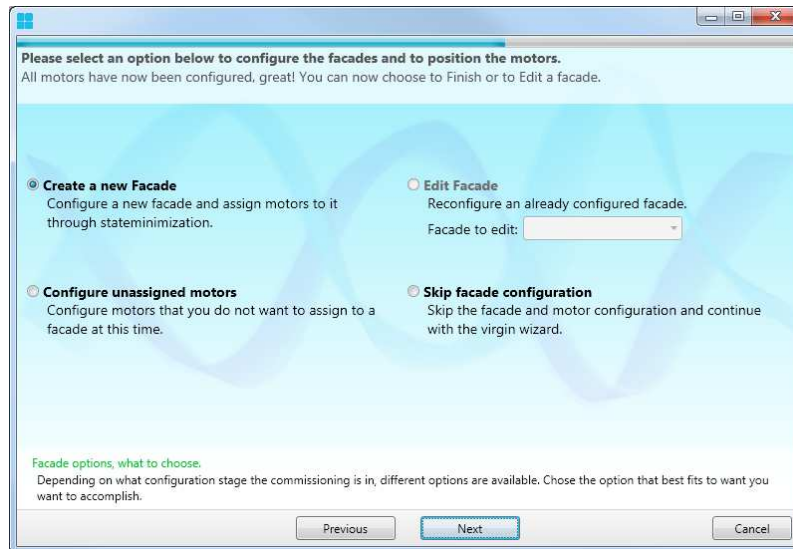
Please select an option below to configure the facades and to position the motors.
All motors have now been configured, great! You can now choose to Finish or to Edit a facade.

Create a new Facade
Configure a new facade and assign motors to it through stateminimization.

Edit Facade
Reconfigure an already configured facade.
Facade to edit:

Configure unassigned motors
Configure motors that you do not want to assign to a facade at this time.

Skip facade configuration
Skip the facade and motor configuration and continue with the virgin wizard.

Facade options, what to choose.
Depending on what configuration stage the commissioning is in, different options are available. Chose the option that best fits to want you want to accomplish.

Previous
Next
Cancel